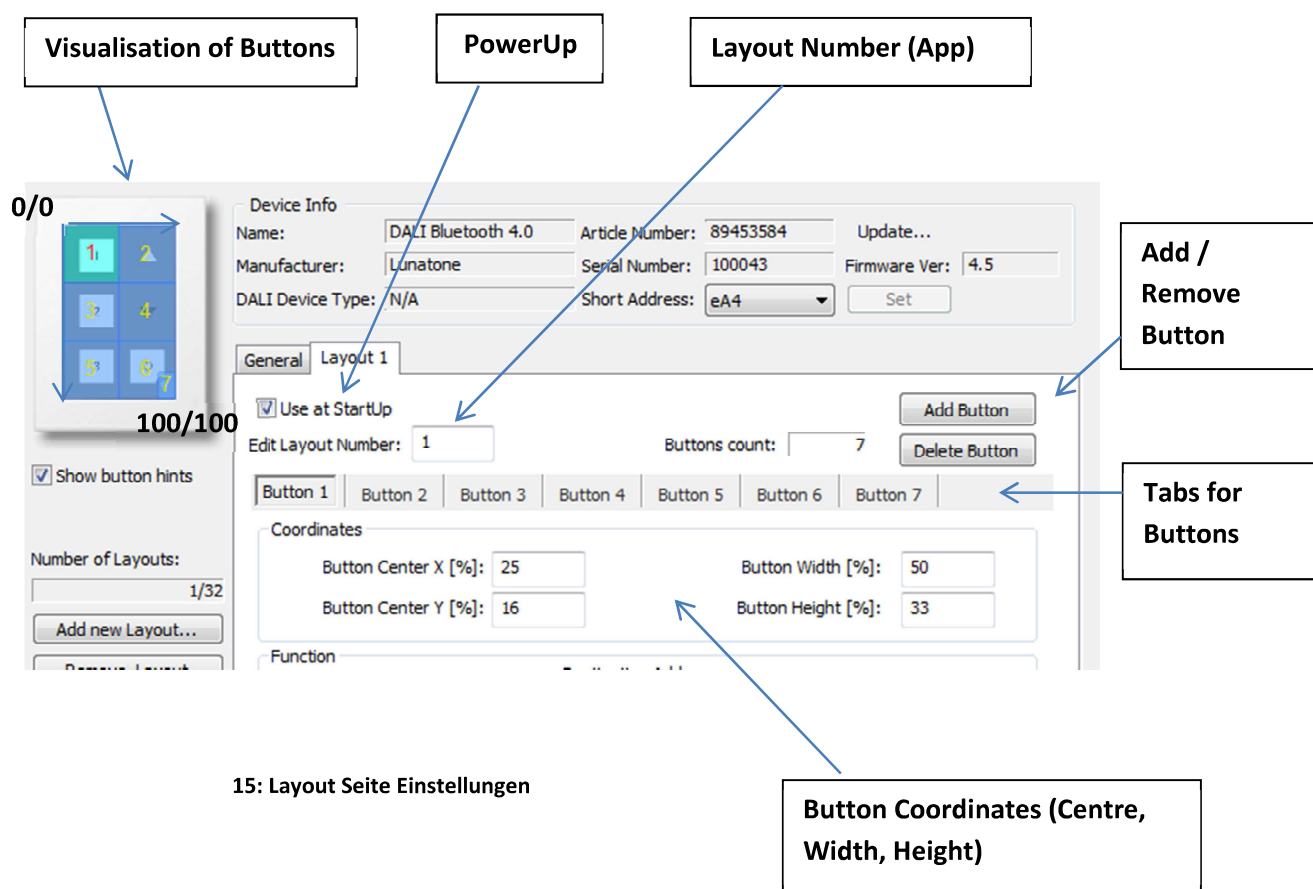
Visualisation of Buttons

PowerUp

Layout Number (App)

0/0

1 2
3 4
5 6 7

100/100

Device Info
Name: DALI Bluetooth 4.0
Article Number: 89453584
Update...
Manufacturer: Lunatone
Serial Number: 100043
Firmware Ver: 4.5
DALI Device Type: N/A
Short Address: eA4
Set

Add / Remove Button

General
Layout 1

Use at StartUp
Add Button
Edit Layout Number: 1
Buttons count: 7
Delete Button

Show button hints

Button 1 | Button 2 | Button 3 | Button 4 | Button 5 | Button 6 | Button 7

Tabs for Buttons

Coordinates
Button Center X [%]: 25
Button Width [%]: 50
Button Center Y [%]: 16
Button Height [%]: 33

Number of Layouts:
1/32
Add new Layout...
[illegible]

Function
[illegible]

15: Layout Seite Einstellungen

Button Coordinates (Centre, Width, Height)